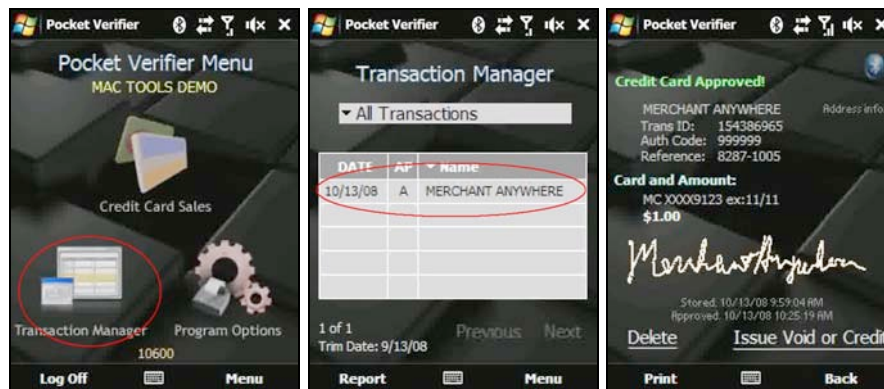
Pocket Verifier

Pocket Verifier Menu
MAC TOOLS DEMO

Credit Card Sales

Transaction Manager

Program Options

10600

Log Off

Menu

Pocket Verifier

Transaction Manager

▾ All Transactions

| DATE | AF | ▾ Name |
|---|---|---|
| 10/13/08 | A | MERCHANT ANYWHERE |
| | | |
| | | |
| | | |
| | | |

1 of 1
Trim Date: 9/13/08

Previous

Next

Report

Menu

Pocket Verifier

Credit Card Approved!

MERCHANT ANYWHERE
Trans ID: 154386965
Auth Code: 999999
Reference: 8287-1005

Address info

Card and Amount:
MC XXXX9123 ex:11/11
$1.00

Merchant Anywhere

Stored: 10/13/08 9:59:04 AM
Approved: 10/13/08 10:25:19 AM

Delete

Issue Void or Credi

Print

Back